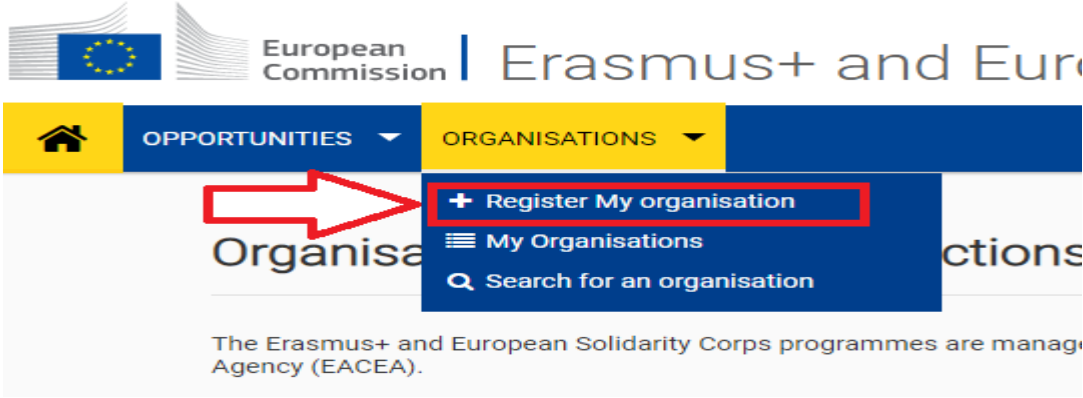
European Commission | Erasmus+ and Eur

OPPORTUNITIES ORGANISATIONS

Register My organisation
My Organisations
Search for an organisation

Organisa ctions

The Erasmus+ and European Solidarity Corps programmes are manag Agency (EACEA).